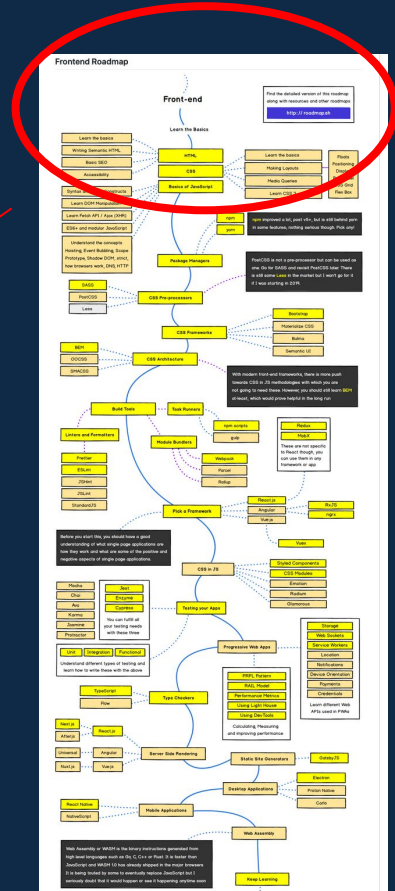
Frontend Roadmap

Front-end

Find the detailed version of this roadmap along with resources and other roadmaps

http://roadmap.sh

Learn the Basics

Learn the basics

Writing Semantic HTML

Basic SEO

Accessibility

HTML

CSS

Basics of JavaScript

Learn the basics

Making Layouts

Media Queries

Learn CSS 3

Floats

Positioning

Display

Box Model

CSS Grid

Flex Box

Syntax and Basic Constructs

Learn DOM Manipulation

Learn Fetch API / Ajax (XHR)

ES6+ and modular JavaScript

Understand the concepts Hoisting, Event Bubbling, Scope Prototype, Shadow DOM, strict, how browsers work, DNS, HTTP

npm

yarn

npm improved a lot, post v5+, but is still behind yarn in some features, nothing serious though. Pick any!

Package Managers

PostCSS is not a pre-processor but can be used as one. Go for SASS and revisit PostCSS later. There is still some Less in the market but I won't go for it if I was starting in 2019.

SASS

PostCSS

Less

CSS Pre-processors

CSS Frameworks

Bootstrap

Materialize CSS

Bulma

Semantic UI

BEM

OOCSS

SMACSS

CSS Architecture

With modern front-end frameworks, there is more push towards CSS in JS methodologies with which you are not going to need these. However, you should still learn BEM at-least, which would prove helpful in the long run

Build Tools

Task Runners

npm scripts

gulp

Linters and Formatters

Prettier

ESLint

JSHint

JSLint

StandardJS

Module Bundlers

Webpack

Parcel

Rollup

Redux

MobX

These are not specific to React though, you can use them in any framework or app

Pick a Framework

React.js

Angular

Vue.js

RxJS

ngrx

Vuex

Before you start this, you should have a good understanding of what single page applications are how they work and what are some of the positive and negative aspects of single page applications.

CSS in JS

Styled Components

CSS Modules

Emotion

Radium

Glamorous

Mocha

Chai

Ava

Karma

Jasmine

Protractor

Jest

Enzyme

Cypress

You can fulfill all your testing needs with these three

Testing your Apps

Unit

Integration

Functional

Understand different types of testing and learn how to write these with the above

Progressive Web Apps

Storage

Web Sockets

Service Workers

Location

Notifications

Device Orientation

Payments

Credentials

Learn different Web APIs used in PWAs

PRPL Pattern

RAIL Model

Performance Metrics

Using Light House

Using Dev-Tools

Calculating, Measuring and improving performance

TypeScript

Flow

Type Checkers

Next.js

After.js

React.js

Universal

Angular

Nuxt.js

Vue.js

Server Side Rendering

Static Site Generators

GatsbyJS

Desktop Applications

Electron

Proton Native

Carlo

React Native

NativeScript

Mobile Applications

Web Assembly

Web Assembly or WASM is the binary instructions generated from high-level languages such as Go, C, C++ or Rust. It is faster than JavaScript and WASM 1.0 has already shipped in the major browsers. It is being touted by some to eventually replace JavaScript but I seriously doubt that it would happen or see it happening anytime soon

Keep Learning